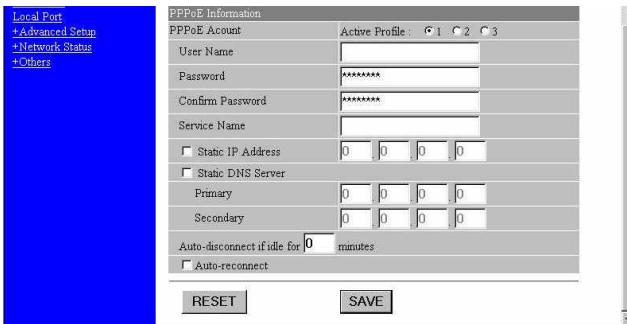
Local Port
+Advanced Setup
+Network Status
+Others

PPPoE Information

PPPoE Acount

Active Profile : 1 2 3

User Name

Password ********

Confirm Password ********

Service Name

Static IP Address 0 . 0 . 0 . 0

Static DNS Server

Primary 0 . 0 . 0 . 0

Secondary 0 . 0 . 0 . 0

Auto-disconnect if idle for 0 minutes

Auto-reconnect

RESET

SAVE